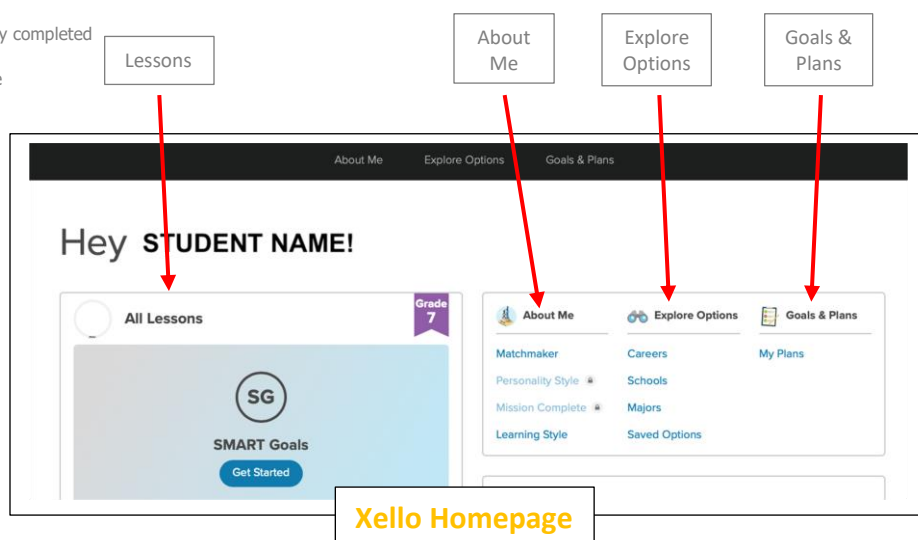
y completed

e

Lessons

About Me

Explore Options

Goals & Plans

About Me Explore Options Goals & Plans

Hey STUDENT NAME!

All Lessons

Grade 7

SG

SMART Goals

Get Started

About Me

Matchmaker

Personality Style

Mission Complete

Learning Style

Explore Options

Careers

Schools

Majors

Saved Options

Goals & Plans

My Plans

Xello Homepage